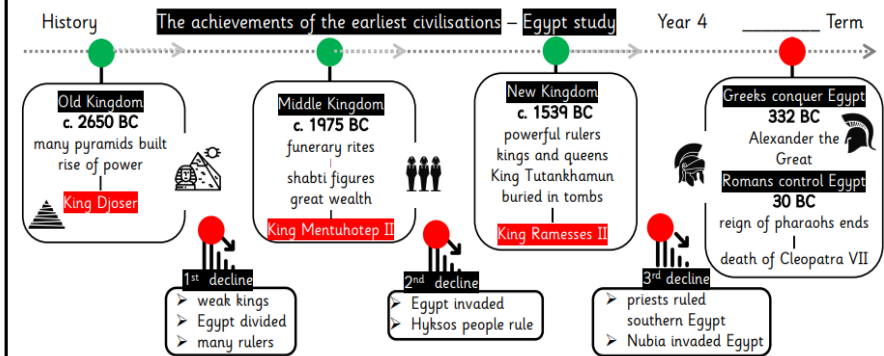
History The achievements of the earliest civilisations – Egypt study Year 4 ________ Term

Old Kingdom
c. 2650 BC
many pyramids built
rise of power
|
King Djoser

Middle Kingdom
c. 1975 BC
funerary rites
|
shabti figures
great wealth
King Mentuhotep II

New Kingdom
c. 1539 BC
powerful rulers
kings and queens
King Tutankhamun
buried in tombs
|
King Ramesses II

Greeks conquer Egypt
332 BC
Alexander the Great
Romans control Egypt
30 BC
reign of pharaohs ends
|
death of Cleopatra VII

$1^{st}$ decline
➢ weak kings
➢ Egypt divided
➢ many rulers

$2^{nd}$ decline
➢ Egypt invaded
➢ Hyksos people rule

$3^{rd}$ decline
➢ priests ruled southern Egypt
➢ Nubia invaded Egypt